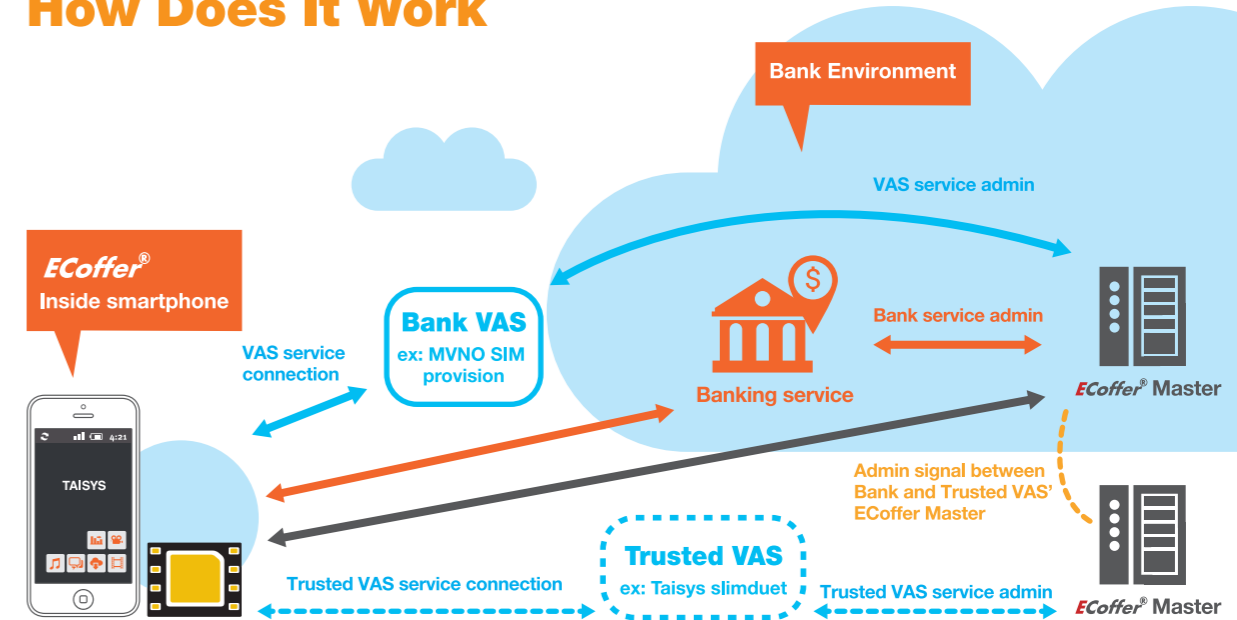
How Does It Work

Bank Environment

VAS service admin

ECoffer®
Inside smartphone

Bank VAS
ex: MVNO SIM provision

VAS service connection

Bank service admin

Banking service

ECoffer® Master

4:21

TAISYS

Admin signal between Bank and Trusted VAS' ECoffer Master

Trusted VAS
ex: Taisys slimduet

Trusted VAS service connection

Trusted VAS service admin

ECoffer® Master